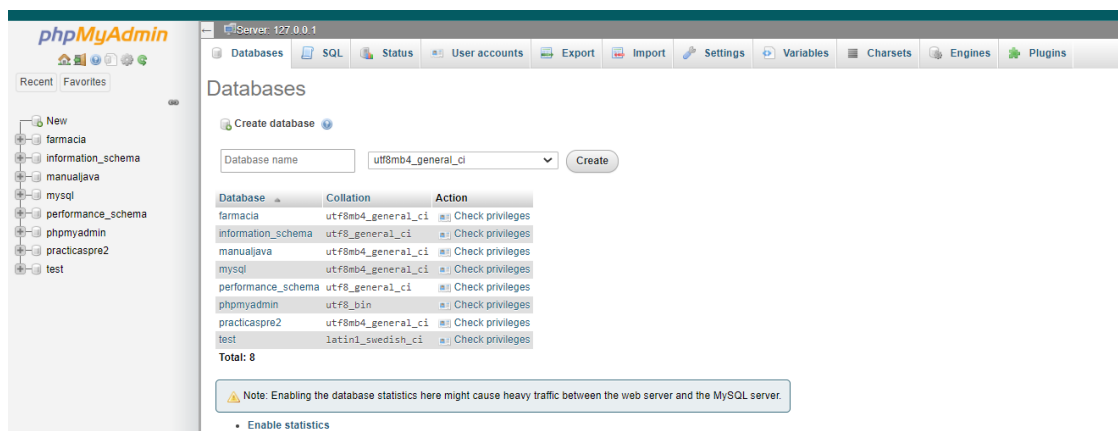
phpMyAdmin

Recent Favorites

New
farmacia
information_schema
manualjava
mysql
performance_schema
phpmyadmin
practicaspre2
test

Server: 127.0.0.1

Databases SQL Status User accounts Export Import Settings Variables Charsets Engines Plugins

Databases

Create database

Database name utf8mb4_general_ci Create

| Database | Collation | Action |
|---|---|---|
| farmacia | utf8mb4_general_ci | Check privileges |
| information_schema | utf8_general_ci | Check privileges |
| manualjava | utf8mb4_general_ci | Check privileges |
| mysql | utf8mb4_general_ci | Check privileges |
| performance_schema | utf8_general_ci | Check privileges |
| phpmyadmin | utf8_bin | Check privileges |
| practicaspre2 | utf8mb4_general_ci | Check privileges |
| test | latin1_swedish_ci | Check privileges |
| Total: 8 | | |

Note: Enabling the database statistics here might cause heavy traffic between the web server and the MySQL server.

• Enable statistics